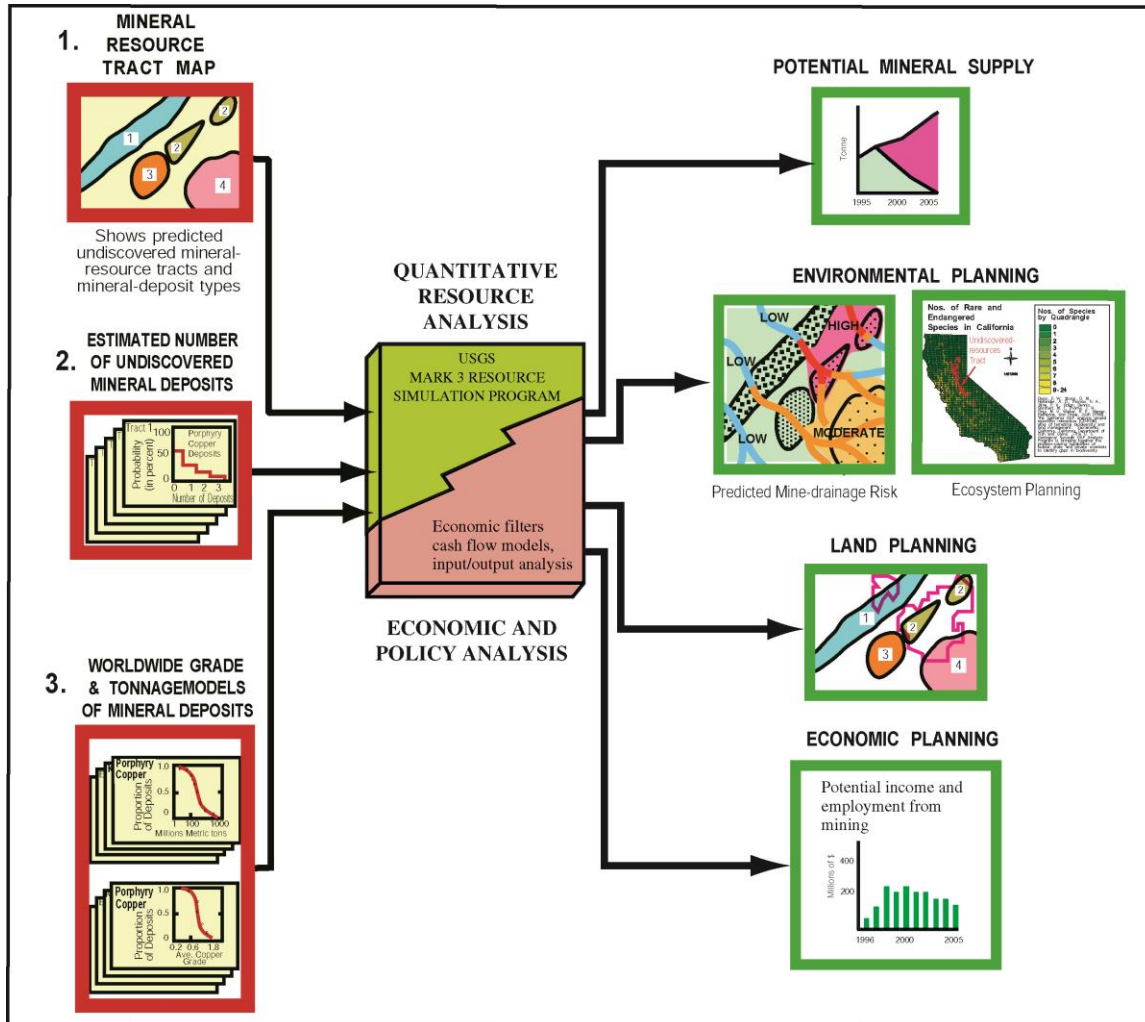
1. MINERAL RESOURCE TRACT MAP

1
2
2
3
4

Shows predicted undiscovered mineral-resource tracts and mineral-deposit types

2. ESTIMATED NUMBER OF UNDISCOVERED MINERAL DEPOSITS

Tract 1
100
50
0
Probability (in percent)
Porphyry Copper Deposits
0 1 2 3
Number of Deposits

3. WORLDWIDE GRADE & TONNAGEMODELS OF MINERAL DEPOSITS

Porphyry Copper
1.0
0.5
0
Proportion of Deposits
1 100 1000
Millions Metric tons

Porphyry Copper
1.0
0.5
0
Proportion of Deposits
0.2 0.6 1.8
Ave. Copper Grade

QUANTITATIVE RESOURCE ANALYSIS

USGS
MARK 3 RESOURCE SIMULATION PROGRAM

Economic filters cash flow models, input/output analysis

ECONOMIC AND POLICY ANALYSIS

POTENTIAL MINERAL SUPPLY

Tonne
1995 2000 2005

ENVIRONMENTAL PLANNING

LOW
HIGH
LOW
LOW
MODERATE

Predicted Mine-drainage Risk

Nos. of Rare and Endangered Species in California
Undiscovered-resources Tract
Nos. of Species by Quadrangle
0
1
2
3
4
5
6
7
8
9 - 24

Ecosystem Planning

LAND PLANNING

1
2
2
3
4

ECONOMIC PLANNING

Potential income and employment from mining

400
200
Millions of $
1996 2000 2005